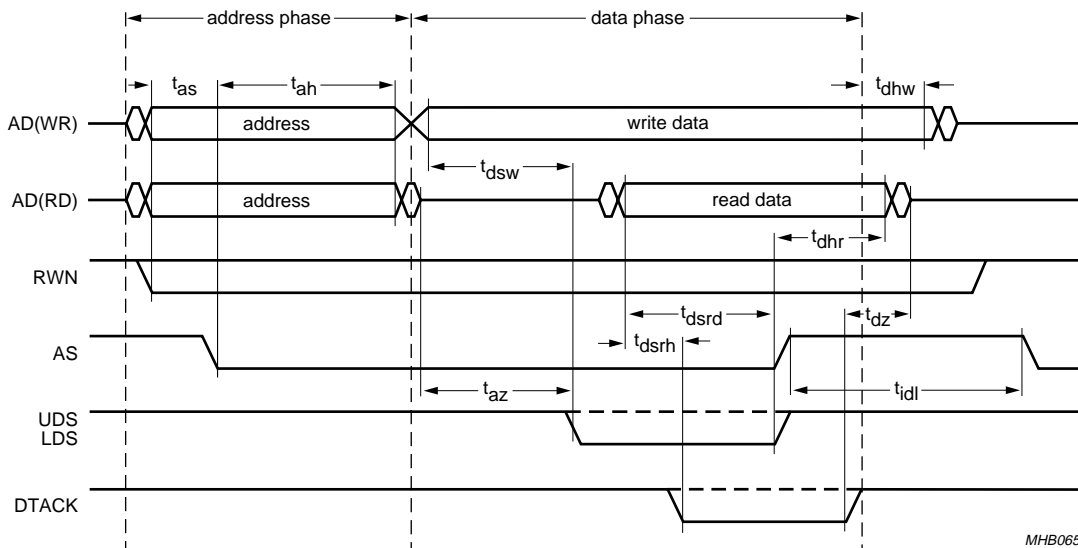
address phase

data phase

$t_{as}$

$t_{ah}$

$t_{dhw}$

AD(WR)

address

write data

$t_{dsw}$

AD(RD)

address

read data

$t_{dhr}$

RWN

$t_{dsrd}$

$t_{dz}$

AS

$t_{dsrh}$

$t_{az}$

$t_{idl}$

UDS
LDS

DTACK

MHB065